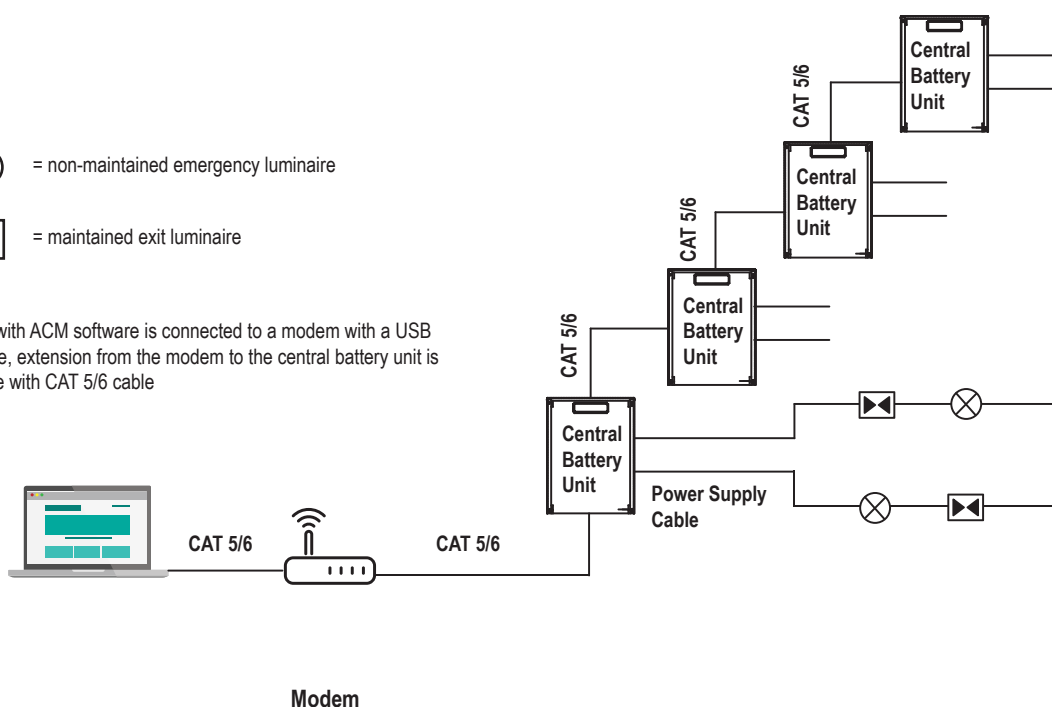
= non-maintained emergency luminaire

= maintained exit luminaire

with ACM software is connected to a modem with a USB e, extension from the modem to the central battery unit is e with CAT 5/6 cable

Central Battery Unit

CAT 5/6

Central Battery Unit

CAT 5/6

Central Battery Unit

CAT 5/6

Central Battery Unit

Power Supply Cable

CAT 5/6

CAT 5/6

Modem